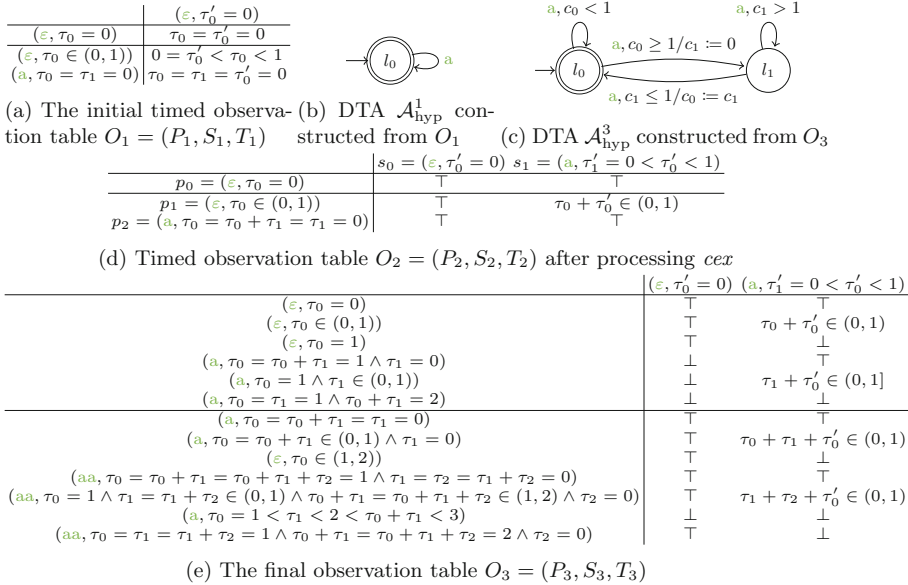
| | $(\varepsilon, \tau_0' = 0)$ |
|---|---|
| $(\varepsilon, \tau_0 = 0)$ | $\tau_0 = \tau_0' = 0$ |
| $(\varepsilon, \tau_0 \in (0,1))$ | $0 = \tau_0' < \tau_0 < 1$ |
| $(a, \tau_0 = \tau_1 = 0)$ | $\tau_0 = \tau_1 = \tau_0' = 0$ |

(a) The initial timed observation table $O_1 = (P_1, S_1, T_1)$

$l_0$ a

(b) DTA $\mathcal{A}^1_{\text{hyp}}$ constructed from $O_1$

$a, c_0 < 1$ $a, c_1 > 1$ $a, c_0 \geq 1/c_1 := 0$ $l_0$ $l_1$ $a, c_1 \leq 1/c_0 := c_1$

(c) DTA $\mathcal{A}^3_{\text{hyp}}$ constructed from $O_3$

| | $s_0 = (\varepsilon, \tau_0' = 0)$ | $s_1 = (a, \tau_1' = 0 < \tau_0' < 1)$ |
|---|---|---|
| $p_0 = (\varepsilon, \tau_0 = 0)$ | $\top$ | $\top$ |
| $p_1 = (\varepsilon, \tau_0 \in (0,1))$ | $\top$ | $\tau_0 + \tau_0' \in (0,1)$ |
| $p_2 = (a, \tau_0 = \tau_0 + \tau_1 = \tau_1 = 0)$ | $\top$ | $\top$ |

(d) Timed observation table $O_2 = (P_2, S_2, T_2)$ after processing *cex*

| | $(\varepsilon, \tau_0' = 0)$ | $(a, \tau_1' = 0 < \tau_0' < 1)$ |
|---|---|---|
| $(\varepsilon, \tau_0 = 0)$ | $\top$ | $\top$ |
| $(\varepsilon, \tau_0 \in (0,1))$ | $\top$ | $\tau_0 + \tau_0' \in (0,1)$ |
| $(\varepsilon, \tau_0 = 1)$ | $\top$ | $\bot$ |
| $(a, \tau_0 = \tau_0 + \tau_1 = 1 \land \tau_1 = 0)$ | $\bot$ | $\top$ |
| $(a, \tau_0 = 1 \land \tau_1 \in (0,1))$ | $\bot$ | $\tau_1 + \tau_0' \in (0,1]$ |
| $(a, \tau_0 = \tau_1 = 1 \land \tau_0 + \tau_1 = 2)$ | $\bot$ | $\bot$ |
| $(a, \tau_0 = \tau_0 + \tau_1 = \tau_1 = 0)$ | $\top$ | $\top$ |
| $(a, \tau_0 = \tau_0 + \tau_1 \in (0,1) \land \tau_1 = 0)$ | $\top$ | $\tau_0 + \tau_1 + \tau_0' \in (0,1)$ |
| $(\varepsilon, \tau_0 \in (1,2))$ | $\top$ | $\bot$ |
| $(aa, \tau_0 = \tau_0 + \tau_1 = \tau_0 + \tau_1 + \tau_2 = 1 \land \tau_1 = \tau_2 = \tau_1 + \tau_2 = 0)$ | $\top$ | $\top$ |
| $(aa, \tau_0 = 1 \land \tau_1 = \tau_1 + \tau_2 \in (0,1) \land \tau_0 + \tau_1 = \tau_0 + \tau_1 + \tau_2 \in (1,2) \land \tau_2 = 0)$ | $\top$ | $\tau_1 + \tau_2 + \tau_0' \in (0,1)$ |
| $(a, \tau_0 = 1 < \tau_1 < 2 < \tau_0 + \tau_1 < 3)$ | $\bot$ | $\bot$ |
| $(aa, \tau_0 = \tau_1 = \tau_1 + \tau_2 = 1 \land \tau_0 + \tau_1 = \tau_0 + \tau_1 + \tau_2 = 2 \land \tau_2 = 0)$ | $\top$ | $\bot$ |

(e) The final observation table $O_3 = (P_3, S_3, T_3)$